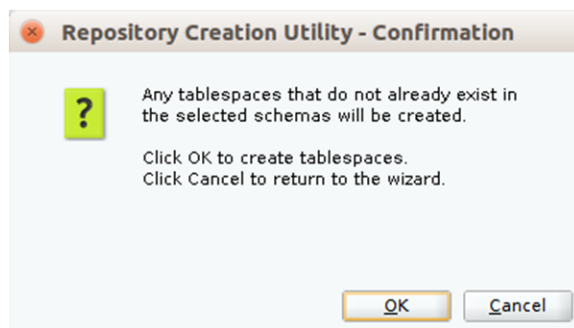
Repository Creation Utility - Confirmation

?

Any tablespaces that do not already exist in the selected schemas will be created.

Click OK to create tablespaces.
Click Cancel to return to the wizard.

OK

Cancel